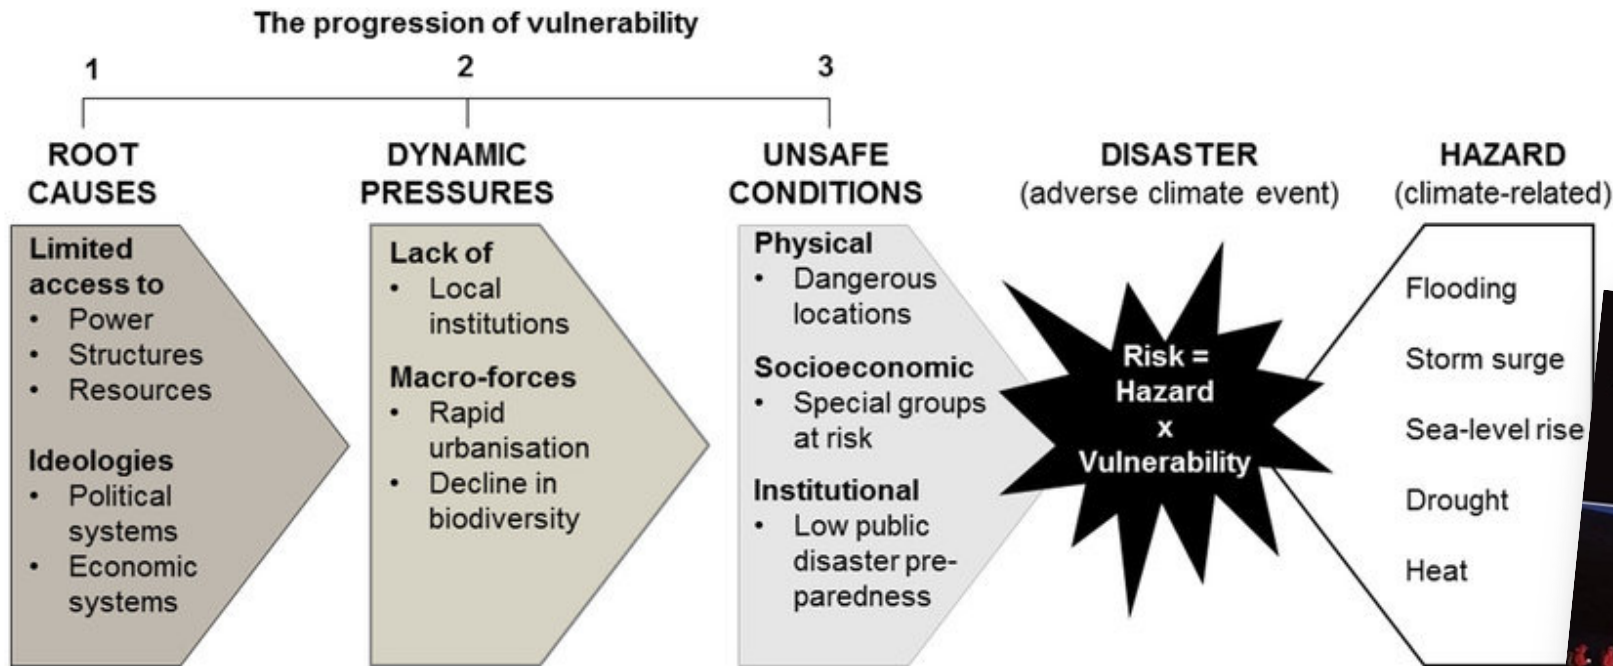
The progression of vulnerability

1 2 3

ROOT CAUSES

Limited access to
• Power
• Structures
• Resources

Ideologies
• Political systems
• Economic systems

DYNAMIC PRESSURES

Lack of
• Local institutions

Macro-forces
• Rapid urbanisation
• Decline in biodiversity

UNSAFE CONDITIONS

Physical
• Dangerous locations

Socioeconomic
• Special groups at risk

Institutional
• Low public disaster preparedness

DISASTER
(adverse climate event)

Risk = Hazard x Vulnerability

HAZARD
(climate-related)

Flooding

Storm surge

Sea-level rise

Drought

Heat